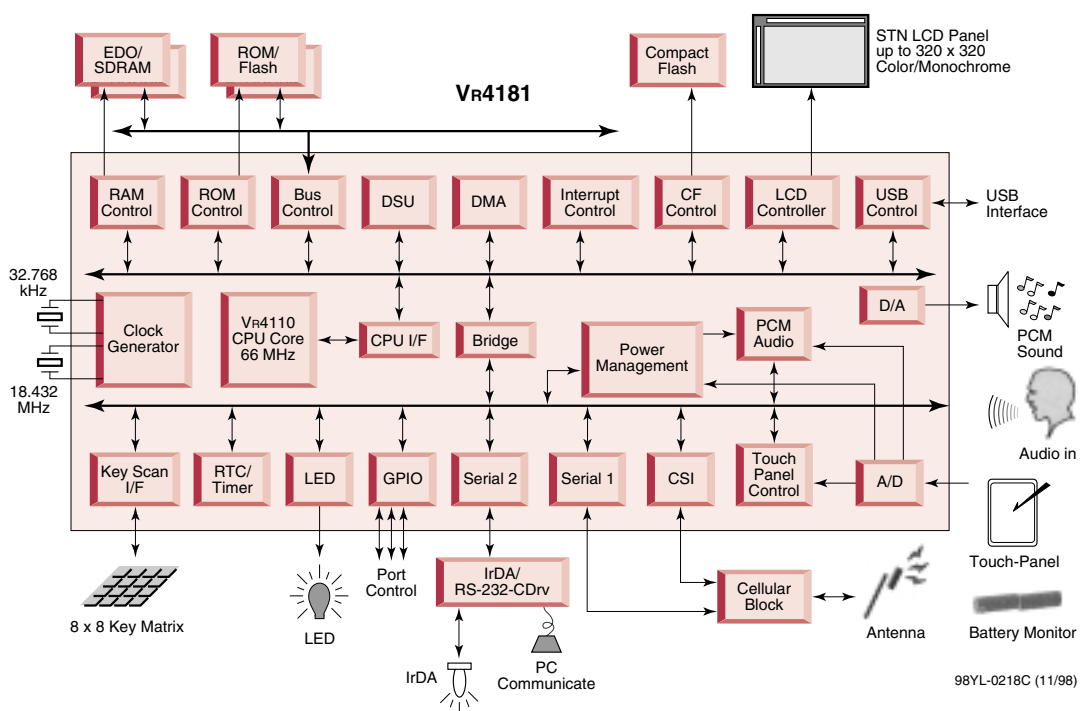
EDO/
SDRAM

ROM/
Flash

VR4181

Compact
Flash

STN LCD Panel
up to 320 x 320
Color/Monochrome

RAM
Control

ROM
Control

Bus
Control

DSU

DMA

Interrupt
Control

CF
Control

LCD
Controller

USB
Control

USB
Interface

32.768
kHz

18.432
MHz

Clock
Generator

VR4110
CPU Core
66 MHz

CPU I/F

Bridge

Power
Management

PCM
Audio

D/A

PCM
Sound

Audio in

Key Scan
I/F

RTC/
Timer

LED

GPIO

Serial 2

Serial 1

CSI

Touch
Panel
Control

A/D

Touch-Panel

8 x 8 Key Matrix

LED

Port
Control

IrDA/
RS-232-CDrv

Cellular
Block

Antenna

Battery Monitor

IrDA

PC
Communicate

98YL-0218C (11/98)